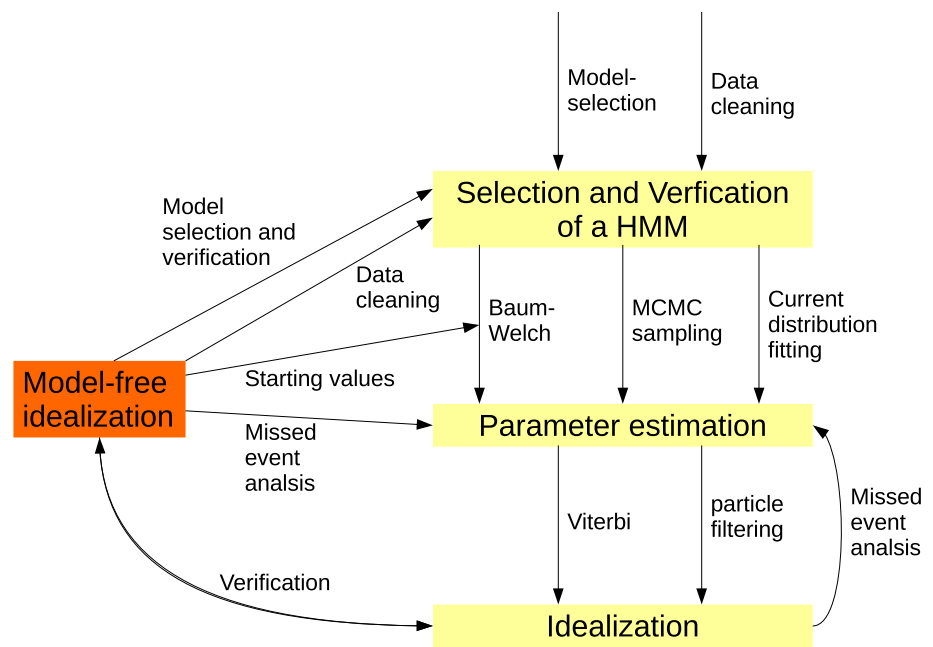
Model-selection

Data cleaning

Selection and Verfication of a HMM

Model selection and verification

Data cleaning

Baum-Welch

MCMC sampling

Current distribution fitting

Model-free idealization

Starting values

Parameter estimation

Missed event analsis

Viterbi

particle filtering

Missed event analsis

Verification

Idealization